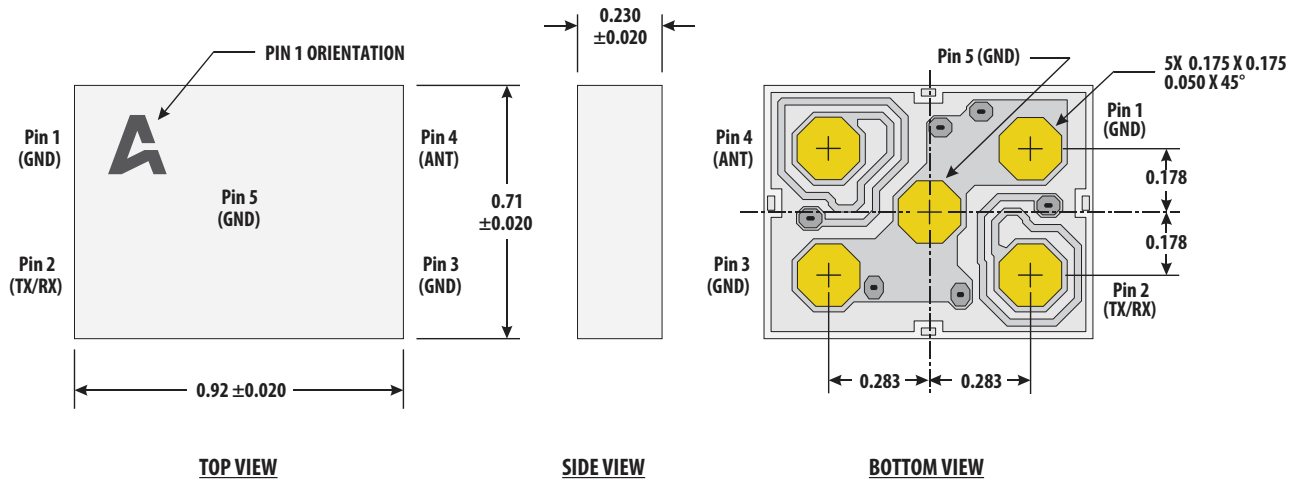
PIN 1 ORIENTATION

Pin 1 (GND)

Pin 5 (GND)

Pin 2 (TX/RX)

Pin 4 (ANT)

Pin 3 (GND)

0.71 ±0.020

0.92 ±0.020

TOP VIEW

0.230 ±0.020

SIDE VIEW

Pin 5 (GND)

5X 0.175 X 0.175 0.050 X 45°

Pin 4 (ANT)

Pin 1 (GND)

0.178

0.178

Pin 3 (GND)

Pin 2 (TX/RX)

0.283

0.283

BOTTOM VIEW